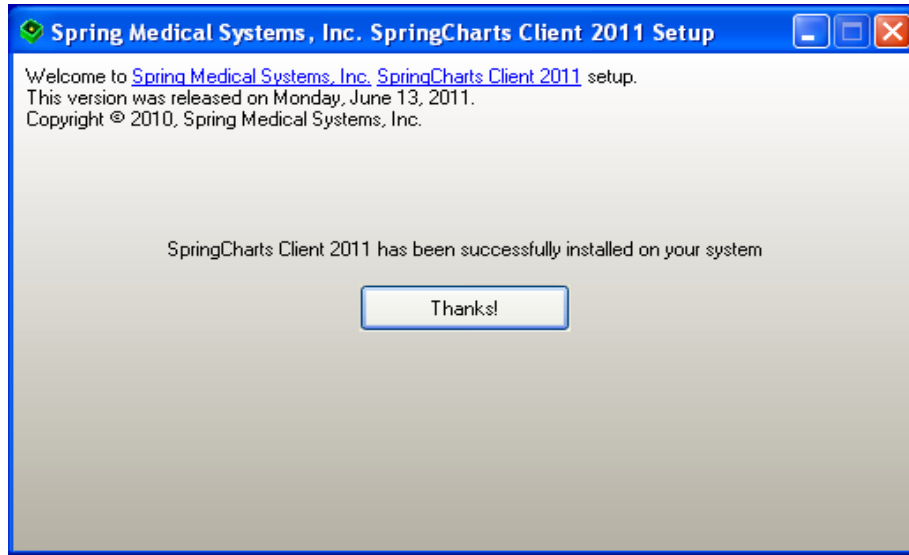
Spring Medical Systems, Inc. SpringCharts Client 2011 Setup

Welcome to Spring Medical Systems, Inc. SpringCharts Client 2011 setup.
This version was released on Monday, June 13, 2011.
Copyright © 2010, Spring Medical Systems, Inc.

SpringCharts Client 2011 has been successfully installed on your system

Thanks!